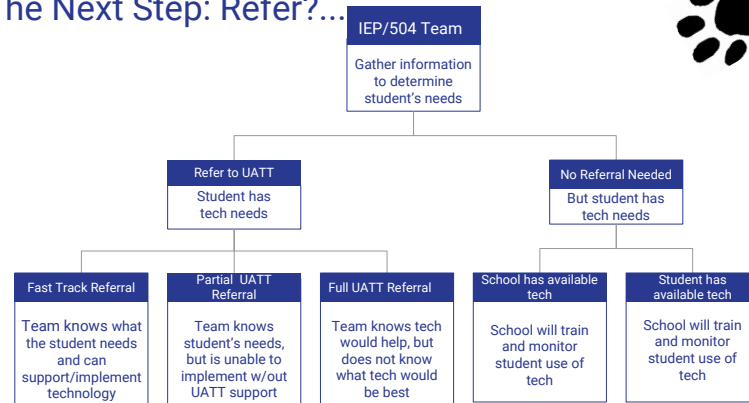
he Next Step: Refer?...

IEP/504 Team

Gather information to determine student's needs

Refer to UATT

Student has tech needs

No Referral Needed

But student has tech needs

Fast Track Referral

Team knows what the student needs and can support/implement technology

Partial UATT Referral

Team knows student's needs, but is unable to implement w/out UATT support

Full UATT Referral

Team knows tech would help, but does not know what tech would be best

School has available tech

School will train and monitor student use of tech

Student has available tech

School will train and monitor student use of tech